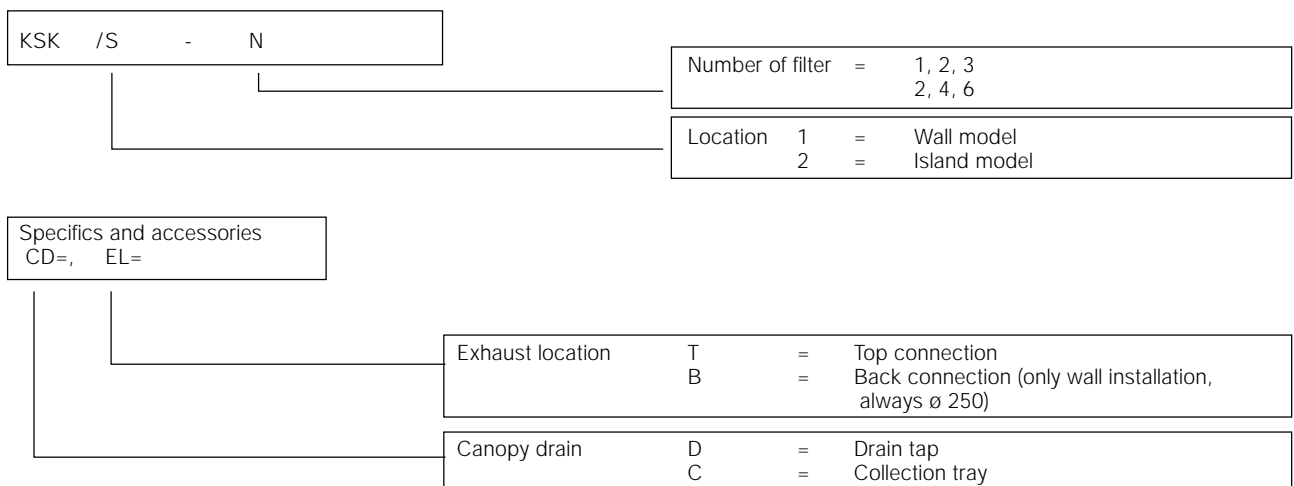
KSK /S - N

Number of filter = 1, 2, 3
2, 4, 6

Location 1 = Wall model
2 = Island model

Specifics and accessories
CD=, EL=

Exhaust location T = Top connection
B = Back connection (only wall installation, always ø 250)

Canopy drain D = Drain tap
C = Collection tray